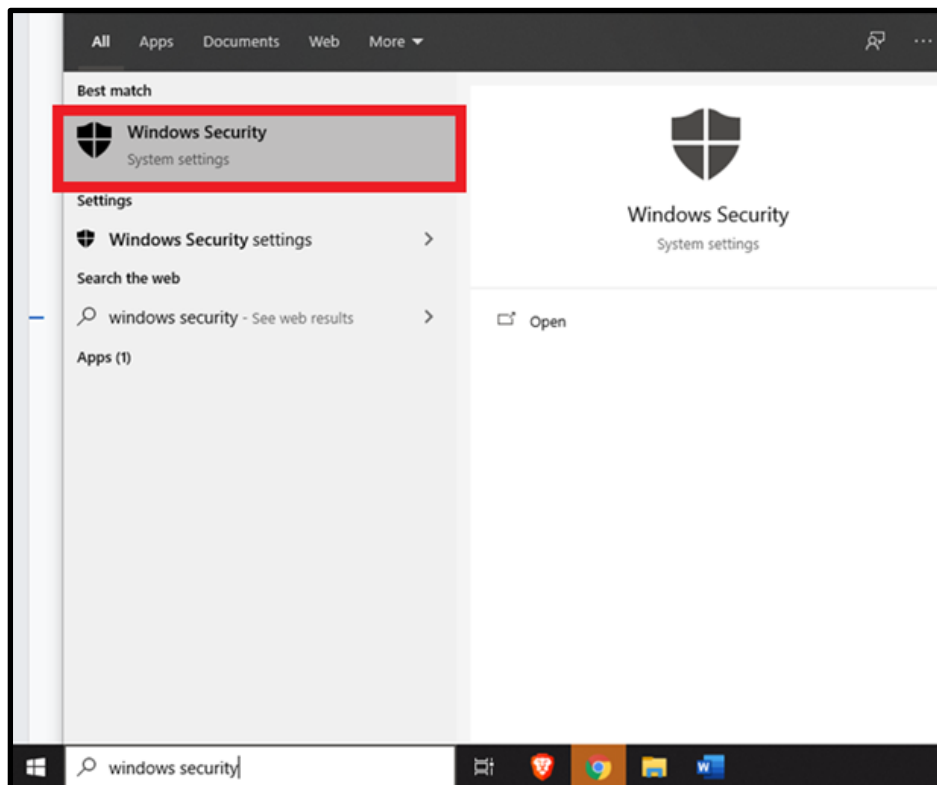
All Apps Documents Web More

Best match

Windows Security
System settings

Settings

Windows Security settings

Search the web

windows security - See web results

Apps (1)

Windows Security
System settings

Open

windows security